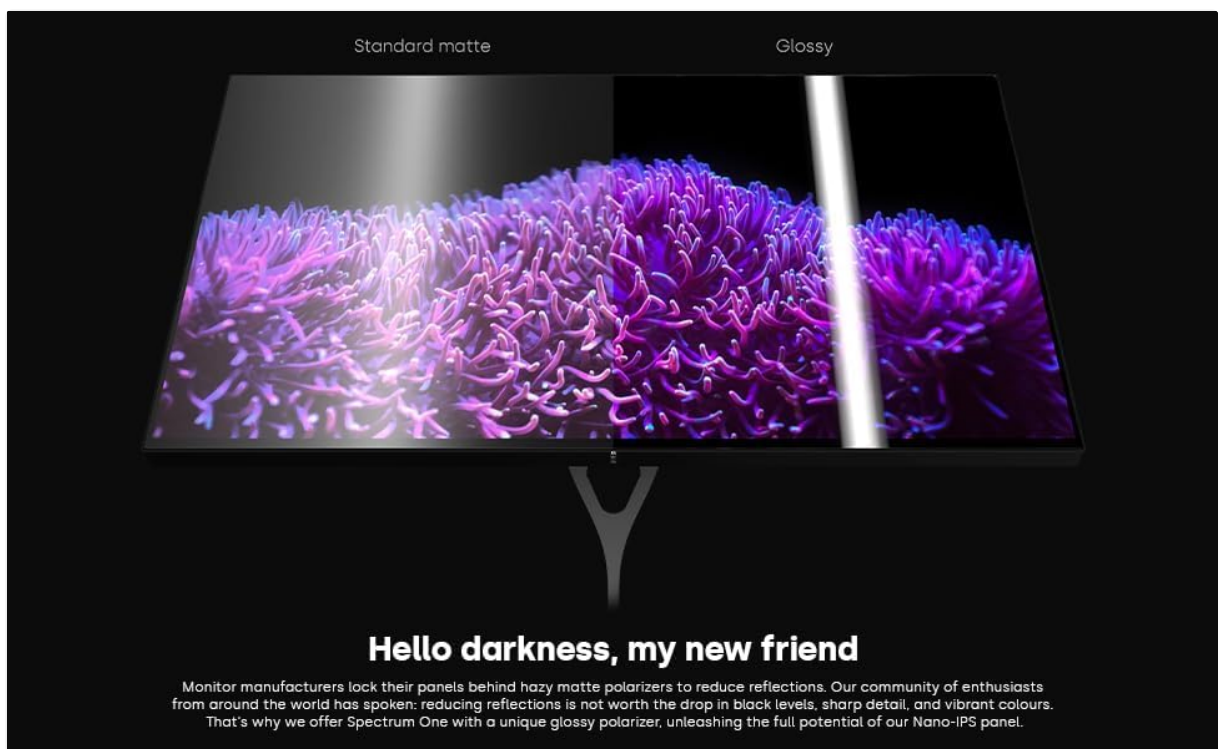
Standard matte

Glossy

Hello darkness, my new friend

Monitor manufacturers lock their panels behind hazy matte polarizers to reduce reflections. Our community of enthusiasts from around the world has spoken: reducing reflections is not worth the drop in black levels, sharp detail, and vibrant colours. That's why we offer Spectrum One with a unique glossy polarizer, unleashing the full potential of our Nano-IPS panel.